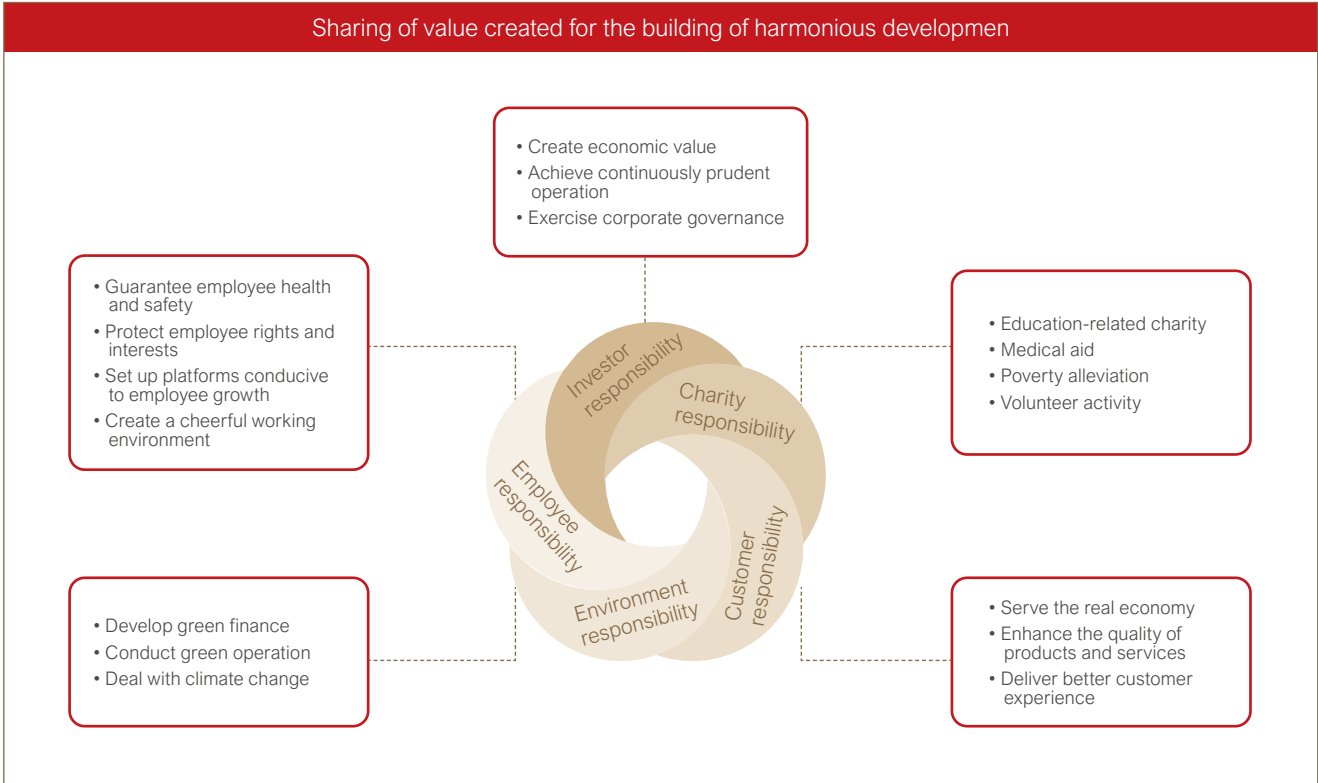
Sharing of value created for the building of harmonious developmen

• Create economic value
• Achieve continuously prudent operation
• Exercise corporate governance

• Guarantee employee health and safety
• Protect employee rights and interests
• Set up platforms conducive to employee growth
• Create a cheerful working environment

• Education-related charity
• Medical aid
• Poverty alleviation
• Volunteer activity

Investor responsibility

Charity responsibility

Employee responsibility

Customer responsibility

Environment responsibility

• Develop green finance
• Conduct green operation
• Deal with climate change

• Serve the real economy
• Enhance the quality of products and services
• Deliver better customer experience